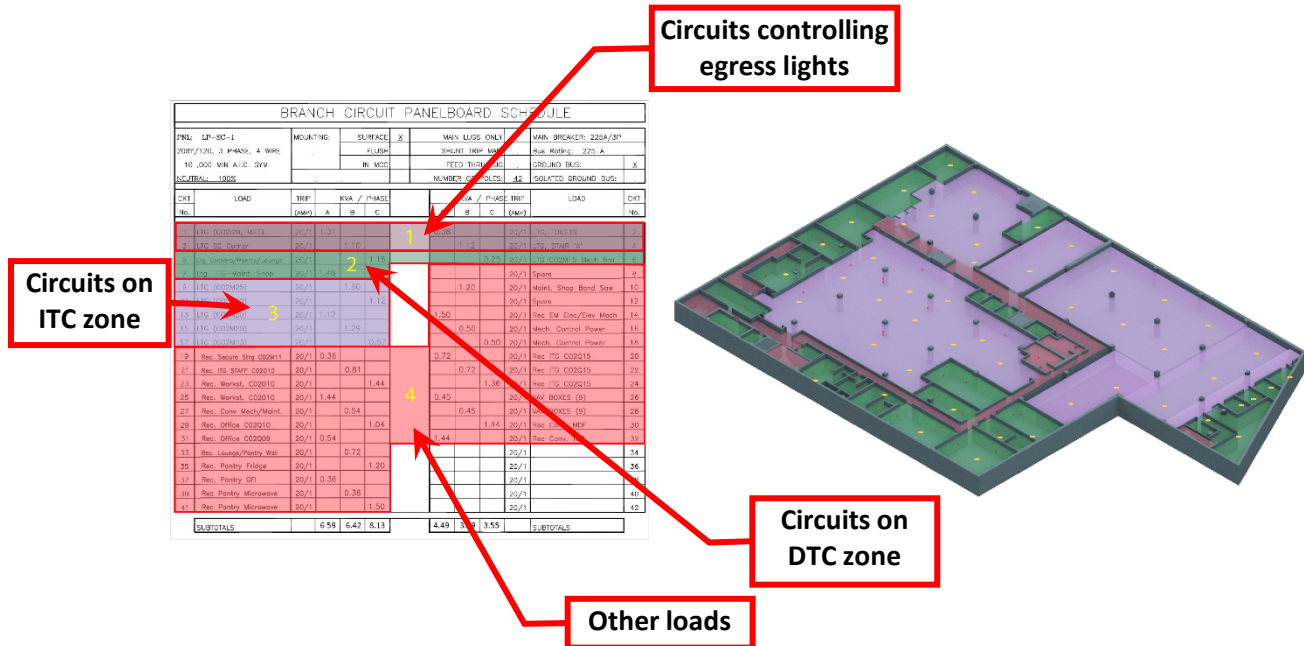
Circuits controlling egress lights

Circuits on ITC zone

Circuits on DTC zone

Other loads

BRANCH CIRCUIT PANELBOARD SCHEDULE

PNL: LP-SC-1
208Y/120, 3 PHASE, 4 WIRE
10,000 MIN A.I.C. SYM
NEUTRAL: 100%

MOUNTING: SURFACE X
FLUSH
IN MCC

MAIN LUGS ONLY
SHUNT TRIP MAIN
FEED THRU LUG
NUMBER OF POLES: 42

MAIN BREAKER: 225A/3P
Bus Rating: 225 A
GROUND BUS: X
ISOLATED GROUND BUS:

| CKT No. | LOAD | TRIP (AMP) | KVA / PHASE A | B | C | | A | B | C | TRIP (AMP) | LOAD | CKT No. |
|---|---|---|---|---|---|---|---|---|---|---|---|---|
| 1 | LTG (CO2S29, M27) | 20/1 | 1.31 | | | 1 | 0.38 | | | 20/1 | LTG. TOILETS | 2 |
| 3 | LTG SE Corridor | 20/1 | | 1.10 | | | | 1.12 | | 20/1 | LTG. STAIR "A" | 4 |
| 5 | Ltg Lockers/Pantry/Lounge | 20/1 | | | 1.15 | 2 | | | 0.23 | 20/1 | LTG CO2M15 Mech Rm | 6 |
| 7 | Ltg ITC Maint. Shop | 20/1 | 1.45 | | | | | | | 20/1 | Spare | 8 |
| 9 | LTG (CO2M25) | 20/1 | | 1.60 | | | | 1.20 | | 20/1 | Maint. Shop Band Saw | 10 |
| 11 | LTG (CO2M25) | 20/1 | | | 1.12 | | | | | 20/1 | Spare | 12 |
| 13 | LTG (CO2M20) | 20/1 | 1.12 | | | 3 | 1.50 | | | 20/1 | Rec EM Elec/Elev Mech | 14 |
| 15 | LTG (CO2M20) | 20/1 | | 1.29 | | | | 0.50 | | 20/1 | Mech. Control Power | 16 |
| 17 | LTG (CO2M13) | 20/1 | | | 0.87 | | | | 0.50 | 20/1 | Mech. Control Power | 18 |
| 19 | Rec. Secure Strg C02M11 | 20/1 | 0.36 | | | | 0.72 | | | 20/1 | Rec ITG C02Q15 | 20 |
| 21 | Rec. ITG STAFF C02010 | 20/1 | | 0.81 | | | | 0.72 | | 20/1 | Rec ITG C02Q15 | 22 |
| 23 | Rec. Workst. C02010 | 20/1 | | | 1.44 | | | | 1.36 | 20/1 | Rec ITG C02Q15 | 24 |
| 25 | Rec. Workst. C02010 | 20/1 | 1.44 | | | 4 | 0.45 | | | 20/1 | VAV BOXES (5) | 26 |
| 27 | Rec. Conv Mech/Maint. | 20/1 | | 0.54 | | | | 0.45 | | 20/1 | VAV BOXES (5) | 28 |
| 29 | Rec. Office C02Q10 | 20/1 | | | 1.04 | | | | 1.44 | 20/1 | Rec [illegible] MDF | 30 |
| 31 | Rec. Office C02Q09 | 20/1 | 0.54 | | | | 1.44 | | | 20/1 | Rec Conv. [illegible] | 32 |
| 33 | Rec. Lounge/Pantry Wall | 20/1 | | 0.72 | | | | | | 20/1 | | 34 |
| 35 | Rec. Pantry Fridge | 20/1 | | | 1.20 | | | | | 20/1 | | 36 |
| 37 | Rec. Pantry GFI | 20/1 | 0.36 | | | | | | | 20/1 | | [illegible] |
| 39 | Rec. Pantry Microwave | 20/1 | | 0.36 | | | | | | 20/1 | | 40 |
| 41 | Rec. Pantry Microwave | 20/1 | | | 1.50 | | | | | 20/1 | | 42 |
| | SUBTOTALS | | 6.59 | 6.42 | 8.13 | | 4.49 | 3.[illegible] | 3.55 | | SUBTOTALS | |